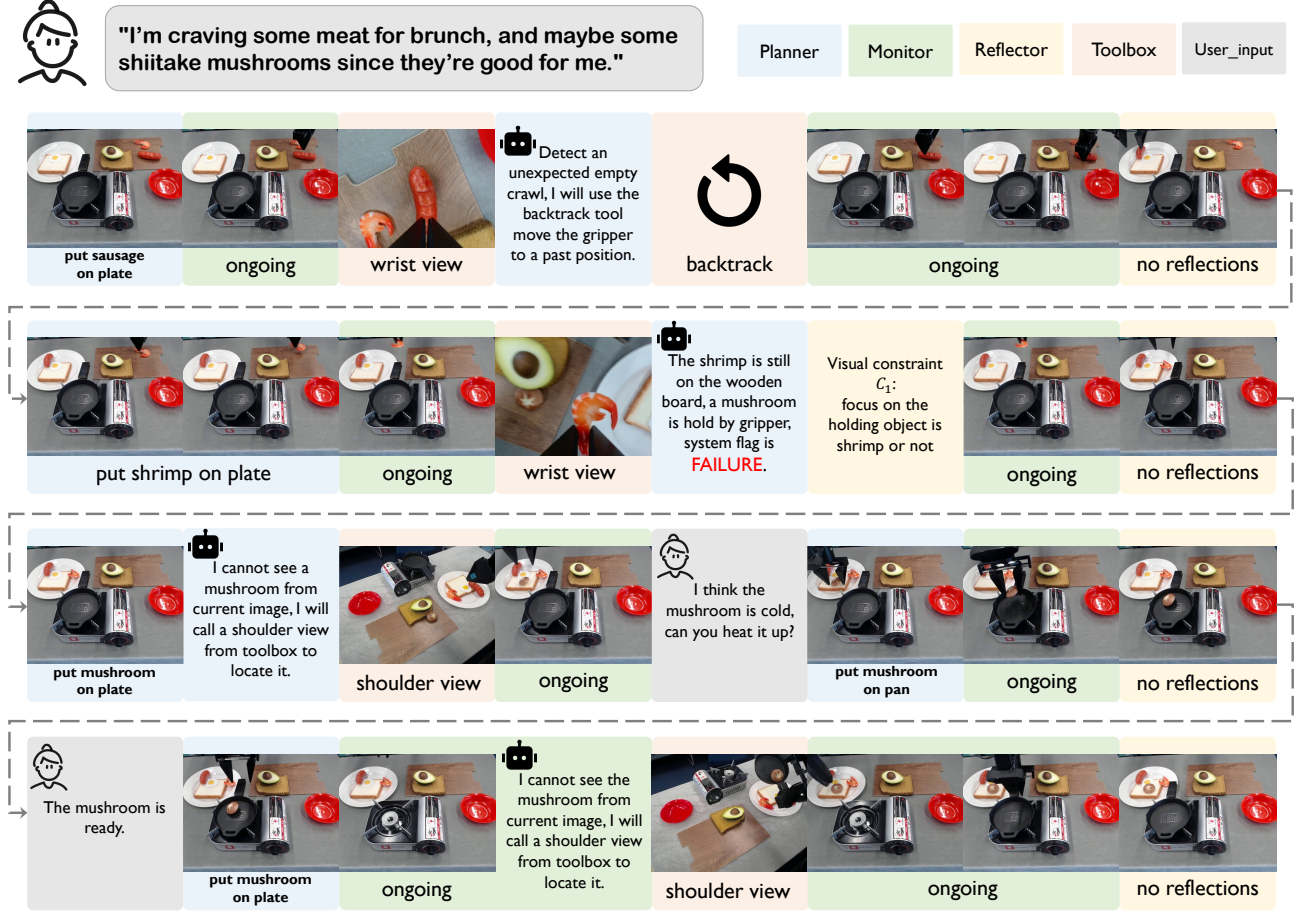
"I'm craving some meat for brunch, and maybe some shiitake mushrooms since they're good for me."

Planner
Monitor
Reflector
Toolbox
User_input

put sausage on plate
ongoing
wrist view
Detect an unexpected empty crawl, I will use the backtrack tool move the gripper to a past position.
backtrack
ongoing
no reflections

put shrimp on plate
ongoing
wrist view
The shrimp is still on the wooden board, a mushroom is hold by gripper, system flag is FAILURE.
Visual constraint $C_1$: focus on the holding object is shrimp or not
ongoing
no reflections

put mushroom on plate
I cannot see a mushroom from current image, I will call a shoulder view from toolbox to locate it.
shoulder view
ongoing
I think the mushroom is cold, can you heat it up?
put mushroom on pan
ongoing
no reflections

The mushroom is ready.
put mushroom on plate
ongoing
I cannot see the mushroom from current image, I will call a shoulder view from toolbox to locate it.
shoulder view
ongoing
no reflections